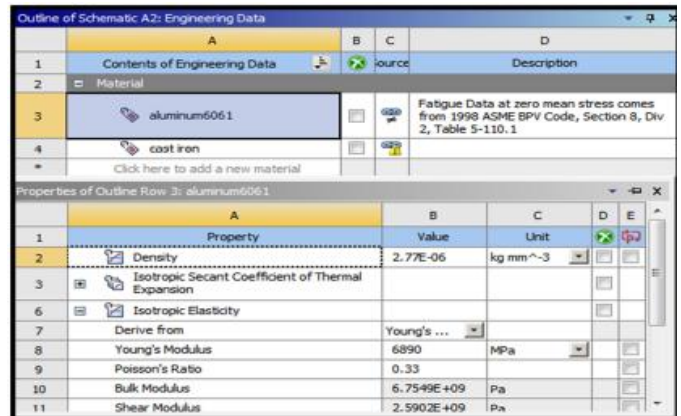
Outline of Schematic A2: Engineering Data

|  | A | B | C | D |
|---|---|---|---|---|
| 1 | Contents of Engineering Data |  | ource | Description |
| 2 | Material |  |  |  |
| 3 | aluminum6061 |  |  | Fatigue Data at zero mean stress comes from 1998 ASME BPV Code, Section 8, Div 2, Table 5-110.1 |
| 4 | cast iron |  |  |  |
| * | Click here to add a new material |  |  |  |

Properties of Outline Row 3: aluminum6061

|  | A | B | C | D | E |
|---|---|---|---|---|---|
| 1 | Property | Value | Unit |  |  |
| 2 | Density | 2.77E-06 | kg mm^-3 |  |  |
| 3 | Isotropic Secant Coefficient of Thermal Expansion |  |  |  |  |
| 6 | Isotropic Elasticity |  |  |  |  |
| 7 | Derive from | Young's ... |  |  |  |
| 8 | Young's Modulus | 6890 | MPa |  |  |
| 9 | Poisson's Ratio | 0.33 |  |  |  |
| 10 | Bulk Modulus | 6.7549E+09 | Pa |  |  |
| 11 | Shear Modulus | 2.5902E+09 | Pa |  |  |